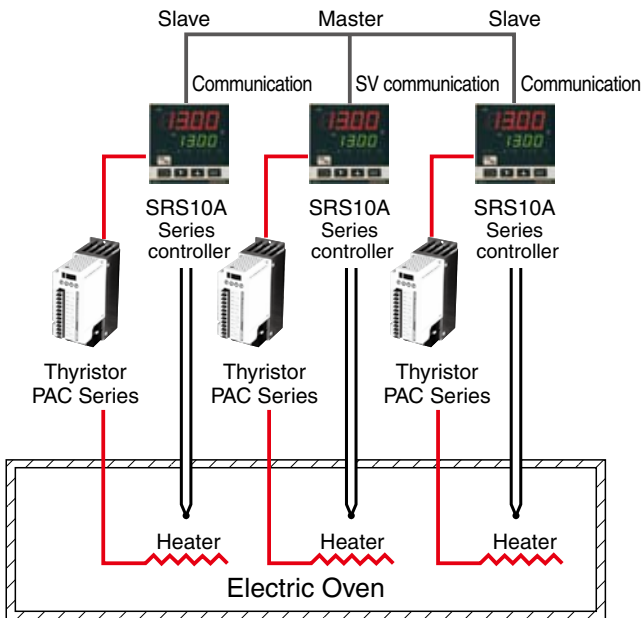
Slave Master Slave

Communication SV communication Communication

1300 1300

1300 1300

1300 1300

SRS10A Series controller

SRS10A Series controller

SRS10A Series controller

Thyristor PAC Series

Thyristor PAC Series

Thyristor PAC Series

Heater Heater Heater

Electric Oven